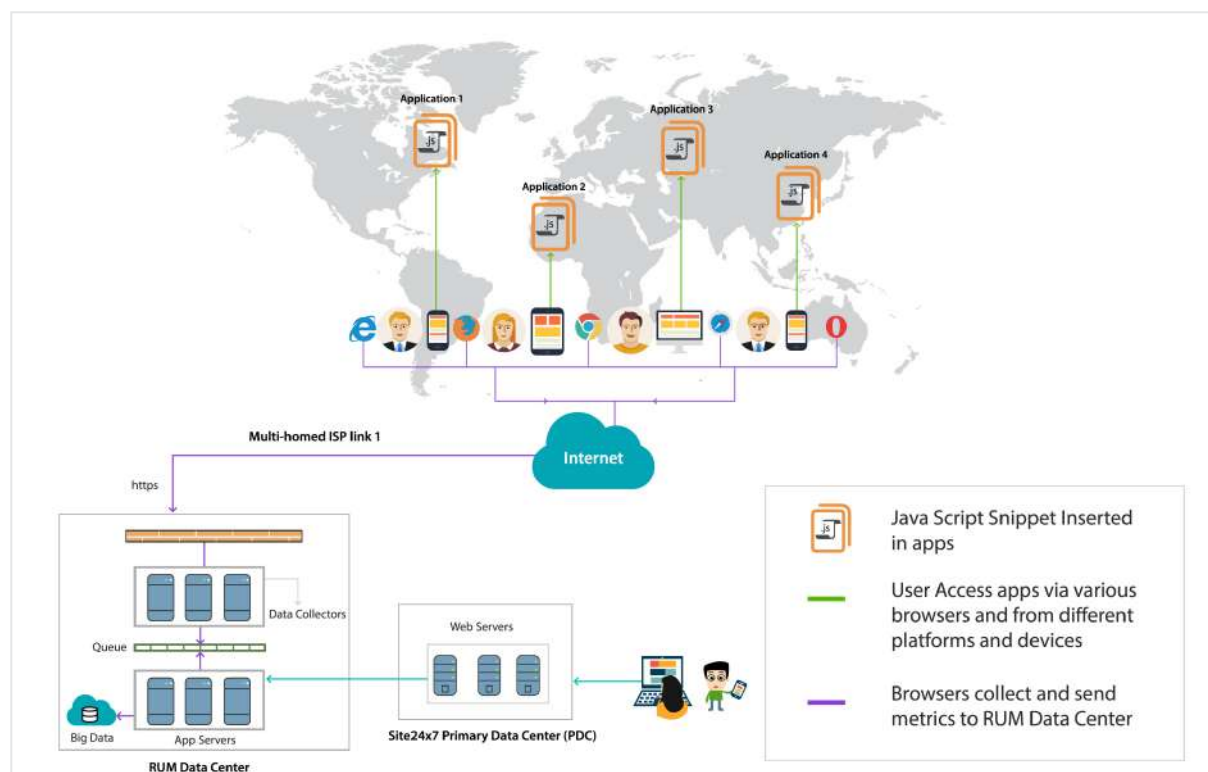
Application 1

Application 2

Application 3

Application 4

Internet

Multi-homed ISP link 1

https

Data Collectors

Queue

Big Data

App Servers

RUM Data Center

Web Servers

Site24x7 Primary Data Center (PDC)

Java Script Snippet Inserted in apps

User Access apps via various browsers and from different platforms and devices

Browsers collect and send metrics to RUM Data Center